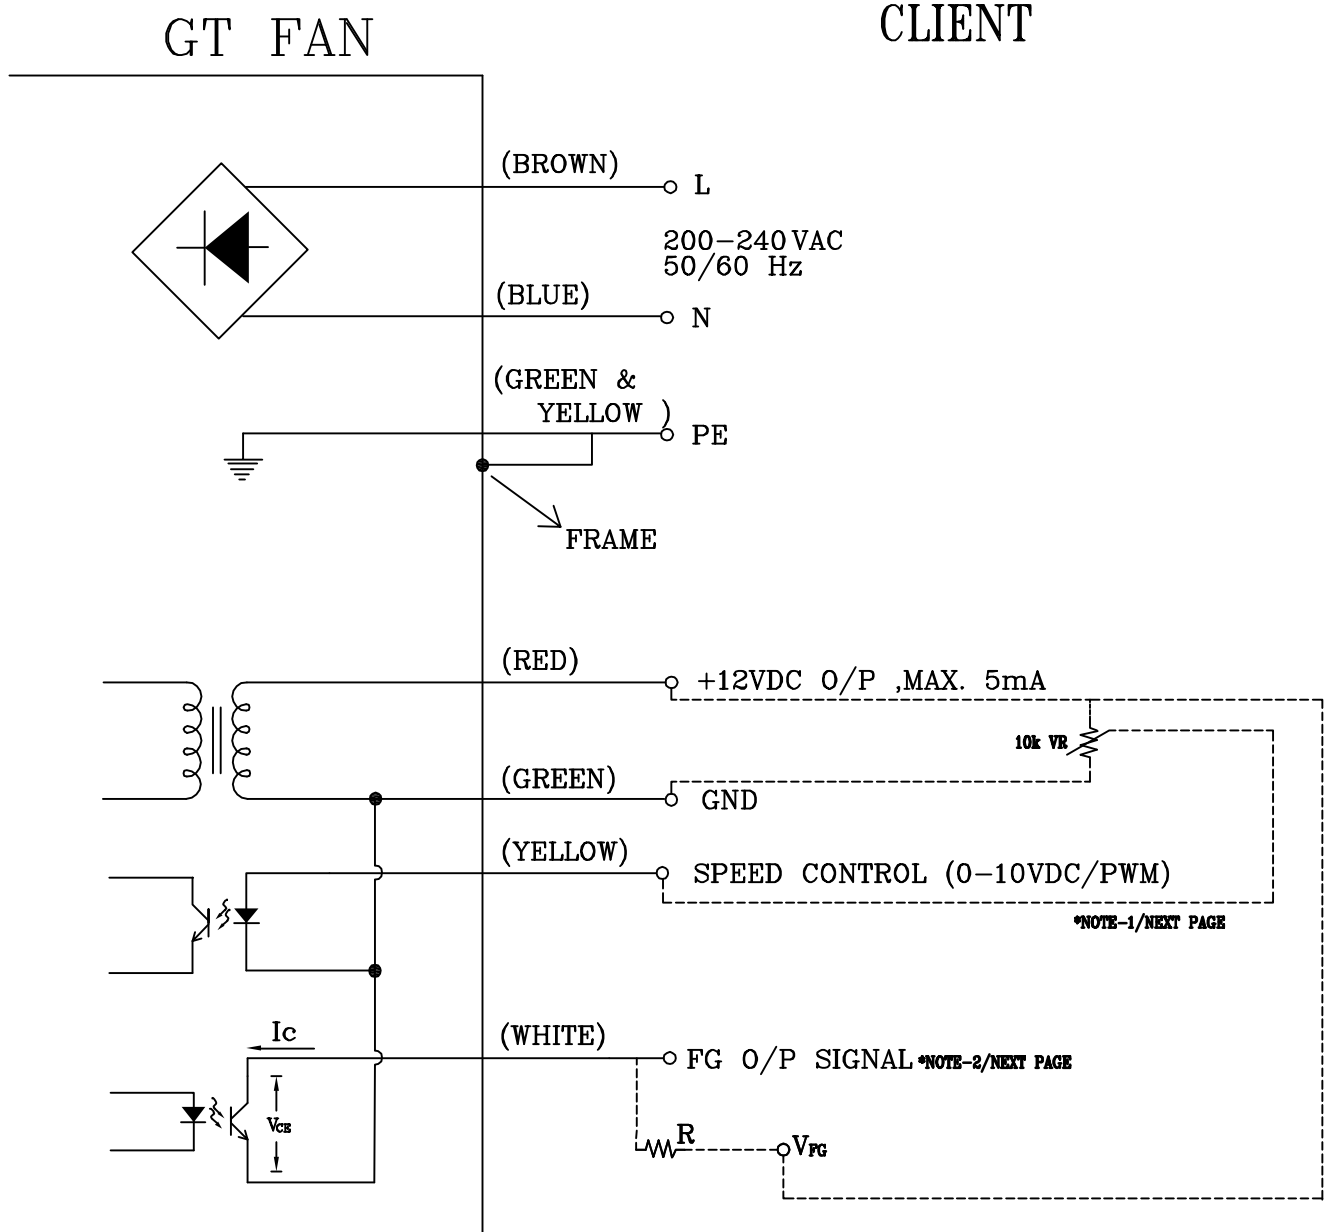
GT FAN

CLIENT

(BROWN)

L

200-240 VAC
50/60 Hz

(BLUE)

N

(GREEN &
YELLOW )

PE

FRAME

(RED)

+12VDC O/P ,MAX. 5mA

10k VR

(GREEN)

GND

(YELLOW)

SPEED CONTROL (0-10VDC/PWM)

*NOTE-1/NEXT PAGE

Ic

(WHITE)

FG O/P SIGNAL *NOTE-2/NEXT PAGE

$V_{CE}$

R

$V_{FG}$